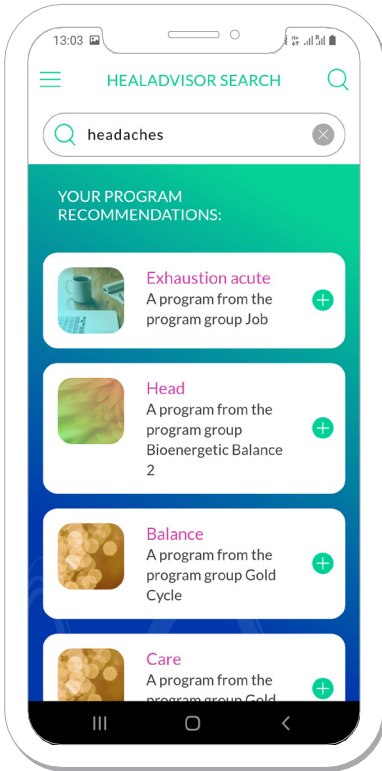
13:03

HEALADVISOR SEARCH

headaches

YOUR PROGRAM RECOMMENDATIONS:

Exhaustion acute
A program from the program group Job

Head
A program from the program group Bioenergetic Balance 2

Balance
A program from the program group Gold Cycle

Care
A program from the program group Gold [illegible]